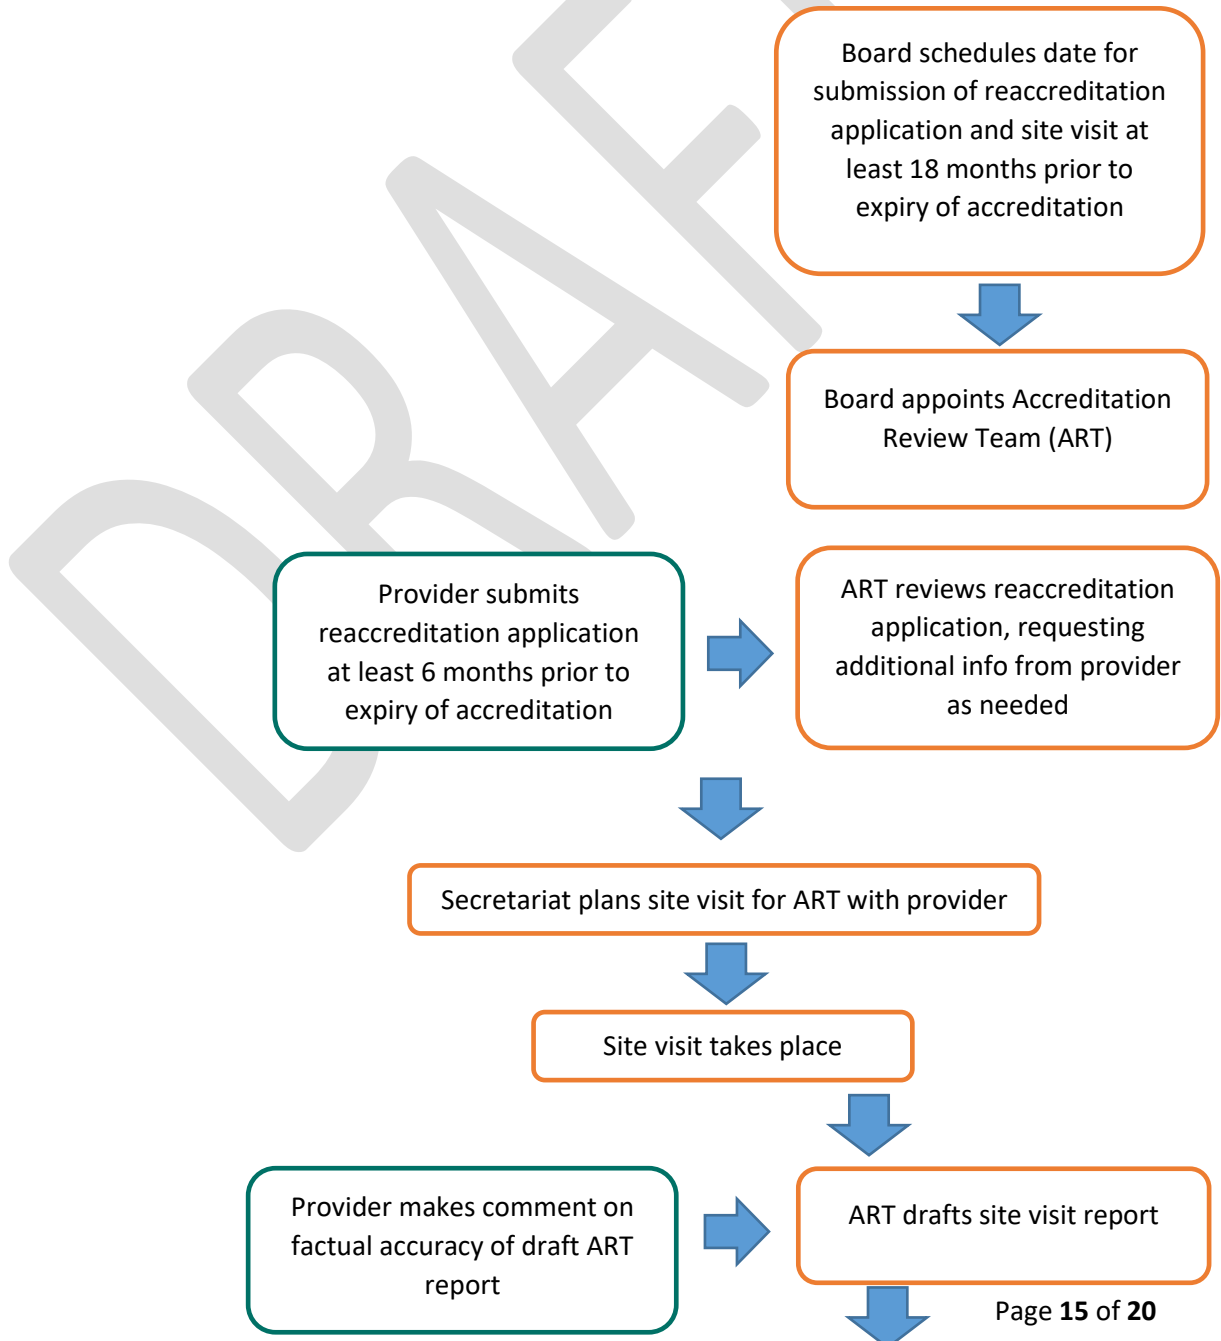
DRAFT

Board schedules date for submission of reaccreditation application and site visit at least 18 months prior to expiry of accreditation

Board appoints Accreditation Review Team (ART)

Provider submits reaccreditation application at least 6 months prior to expiry of accreditation

ART reviews reaccreditation application, requesting additional info from provider as needed

Secretariat plans site visit for ART with provider

Site visit takes place

Provider makes comment on factual accuracy of draft ART report

ART drafts site visit report

Page **15** of **20**